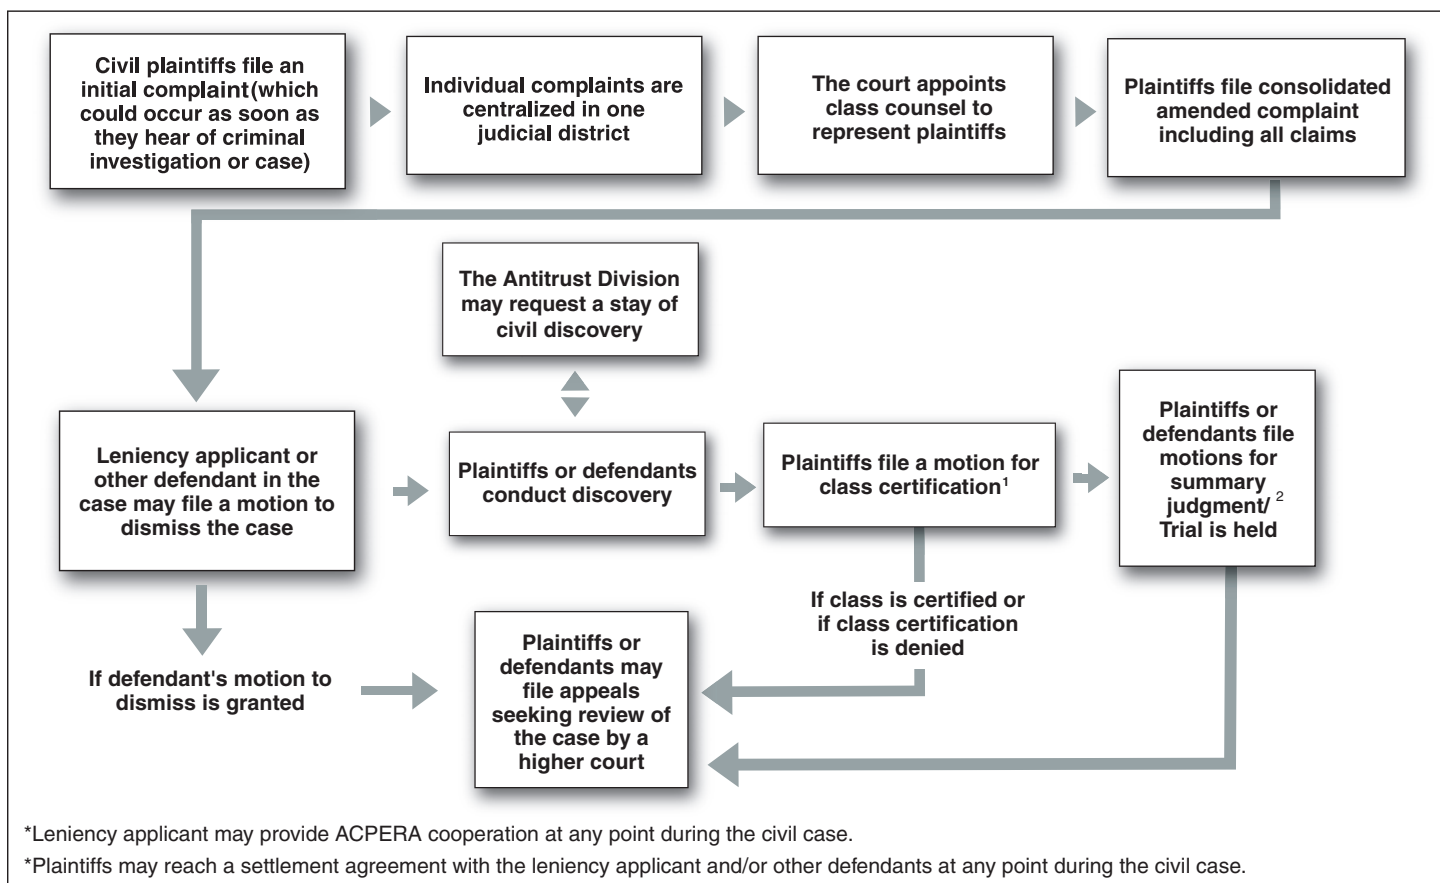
Civil plaintiffs file an initial complaint(which could occur as soon as they hear of criminal investigation or case)

Individual complaints are centralized in one judicial district

The court appoints class counsel to represent plaintiffs

Plaintiffs file consolidated amended complaint including all claims

The Antitrust Division may request a stay of civil discovery

Leniency applicant or other defendant in the case may file a motion to dismiss the case

Plaintiffs or defendants conduct discovery

Plaintiffs file a motion for class certification$^1$

Plaintiffs or defendants file motions for summary judgment/ $^2$ Trial is held

If class is certified or if class certification is denied

If defendant's motion to dismiss is granted

Plaintiffs or defendants may file appeals seeking review of the case by a higher court

*Leniency applicant may provide ACPERA cooperation at any point during the civil case.

*Plaintiffs may reach a settlement agreement with the leniency applicant and/or other defendants at any point during the civil case.